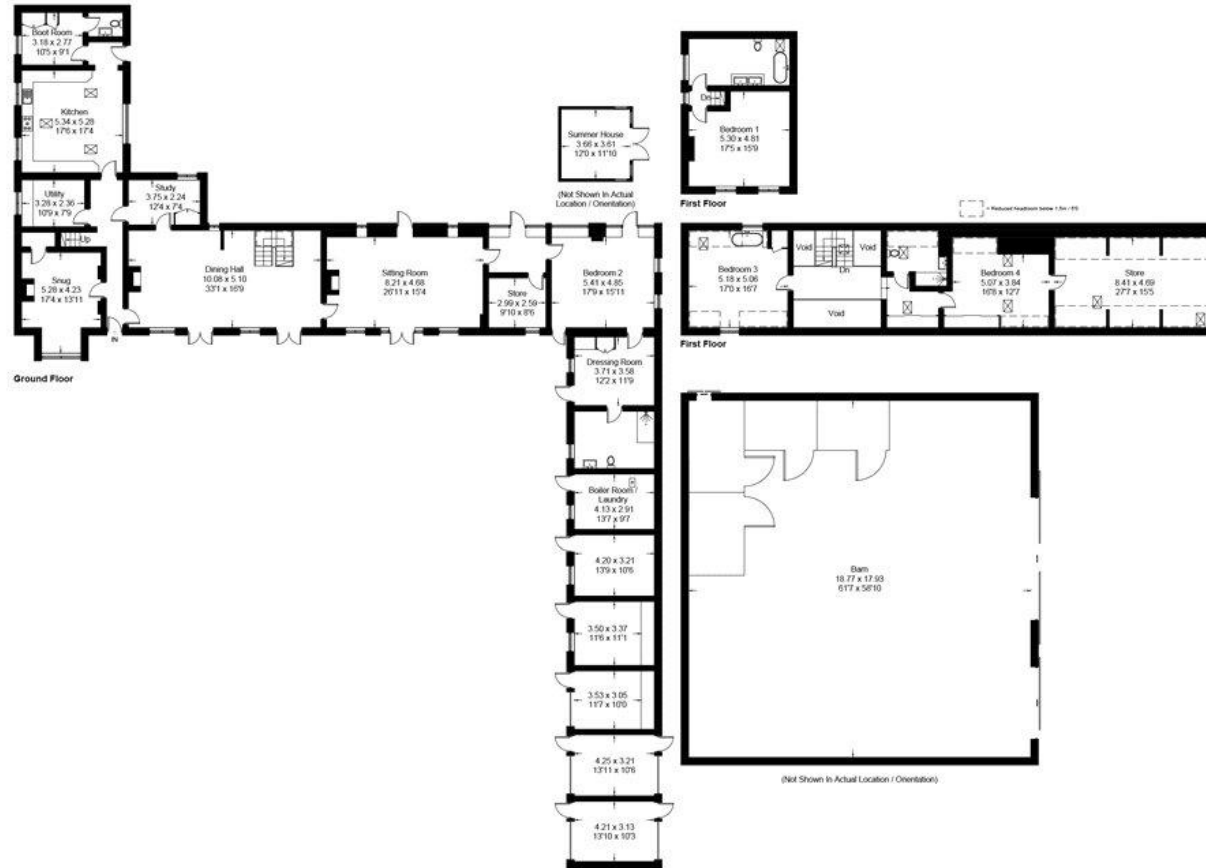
Boot Room
3.18 x 2.77
10'5 x 9'1

Kitchen
5.34 x 5.28
17'6 x 17'4

Utility
3.28 x 2.36
10'9 x 7'9

Study
3.75 x 2.24
12'4 x 7'4

Up

Snug
5.28 x 4.23
17'4 x 13'11

IN

Ground Floor

Dining Hall
10.08 x 5.10
33'1 x 16'9

Sitting Room
8.21 x 4.68
26'11 x 15'4

Store
2.99 x 2.59
9'10 x 8'6

Summer House
3.66 x 3.61
12'0 x 11'10

(Not Shown In Actual Location / Orientation)

Bedroom 2
5.41 x 4.85
17'9 x 15'11

Dressing Room
3.71 x 3.58
12'2 x 11'9

Boiler Room / Laundry
4.13 x 2.91
13'7 x 9'7

4.20 x 3.21
13'9 x 10'6

3.50 x 3.37
11'6 x 11'1

3.53 x 3.05
11'7 x 10'0

4.25 x 3.21
13'11 x 10'6

4.21 x 3.13
13'10 x 10'3

Dn

Bedroom 1
5.30 x 4.81
17'5 x 15'9

First Floor

= Reduced headroom below 1.5m / 5'0

Bedroom 3
5.18 x 5.06
17'0 x 16'7

Void

Void

Dn

Void

Bedroom 4
5.07 x 3.84
16'8 x 12'7

Store
8.41 x 4.69
27'7 x 15'5

First Floor

Barn
18.77 x 17.93
61'7 x 58'10

(Not Shown In Actual Location / Orientation)